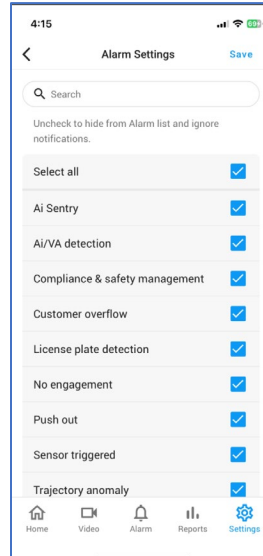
4:15

<
Alarm Settings
Save

Search

Uncheck to hide from Alarm list and ignore notifications.

Select all

Ai Sentry

Ai/VA detection

Compliance & safety management

Customer overflow

License plate detection

No engagement

Push out

Sensor triggered

Trajectory anomaly

Home
Video
Alarm
Reports
Settings